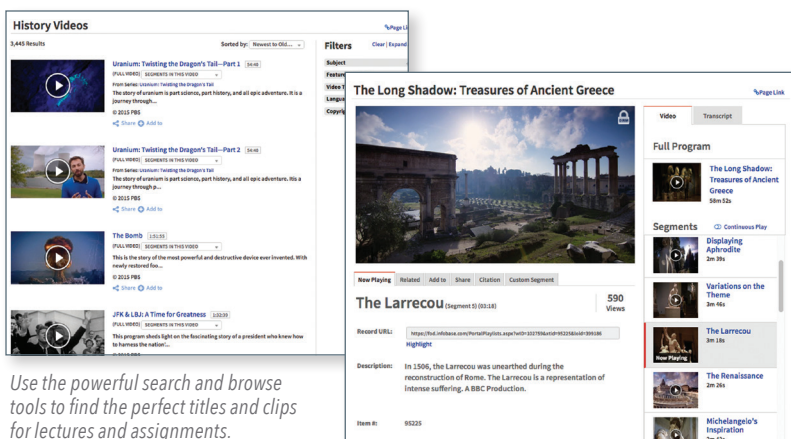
History Videos

Page Link

3,445 Results

Sorted by: Newest to Old...

Filters

Clear | Expand

Subject

Featu

Video T

Langu

Copyri

Uranium: Twisting the Dragon's Tail—Part 1 54:46

(FULL VIDEO) SEGMENTS IN THIS VIDEO

From Series: Uranium: Twisting the Dragon's Tail

The story of uranium is part science, part history, and all epic adventure. It is a journey through...

© 2015 PBS

Share Add to

Uranium: Twisting the Dragon's Tail—Part 2 54:46

(FULL VIDEO) SEGMENTS IN THIS VIDEO

From Series: Uranium: Twisting the Dragon's Tail

The story of uranium is part science, part history, and all epic adventure. It is a journey through...

© 2015 PBS

Share Add to

The Bomb 1:51:33

(FULL VIDEO) SEGMENTS IN THIS VIDEO

This is the story of the most powerful and destructive device ever invented. With newly restored foo...

© 2015 PBS

Share Add to

JFK & LBJ: A Time for Greatness 1:32:33

(FULL VIDEO) SEGMENTS IN THIS VIDEO

This program sheds light on the fascinating story of a president who knew how to harness the nation'...

The Long Shadow: Treasures of Ancient Greece

Page Link

Video

Transcript

Full Program

The Long Shadow: Treasures of Ancient Greece

59m 52s

Segments

Continuous Play

Displaying Aphrodite

2m 39s

Variations on the Theme

3m 46s

The Larrecou

3m 18s

Now Playing

The Renaissance

2m 26s

Michelangelo's Inspiration

New Playing

Related

Add to

Share

Citation

Custom Segment

The Larrecou (Segment 5) (03:18)

590 Views

Record URL:

https://fod.infobase.com/PortalPlaylists.aspx?wID=103759&xtid=95225&loid=399186

Highlight

Description:

In 1506, the Larrecou was unearthed during the reconstruction of Rome. The Larrecou is a representation of intense suffering. A BBC Production.

Item #:

95225

Use the powerful search and browse tools to find the perfect titles and clips for lectures and assignments.